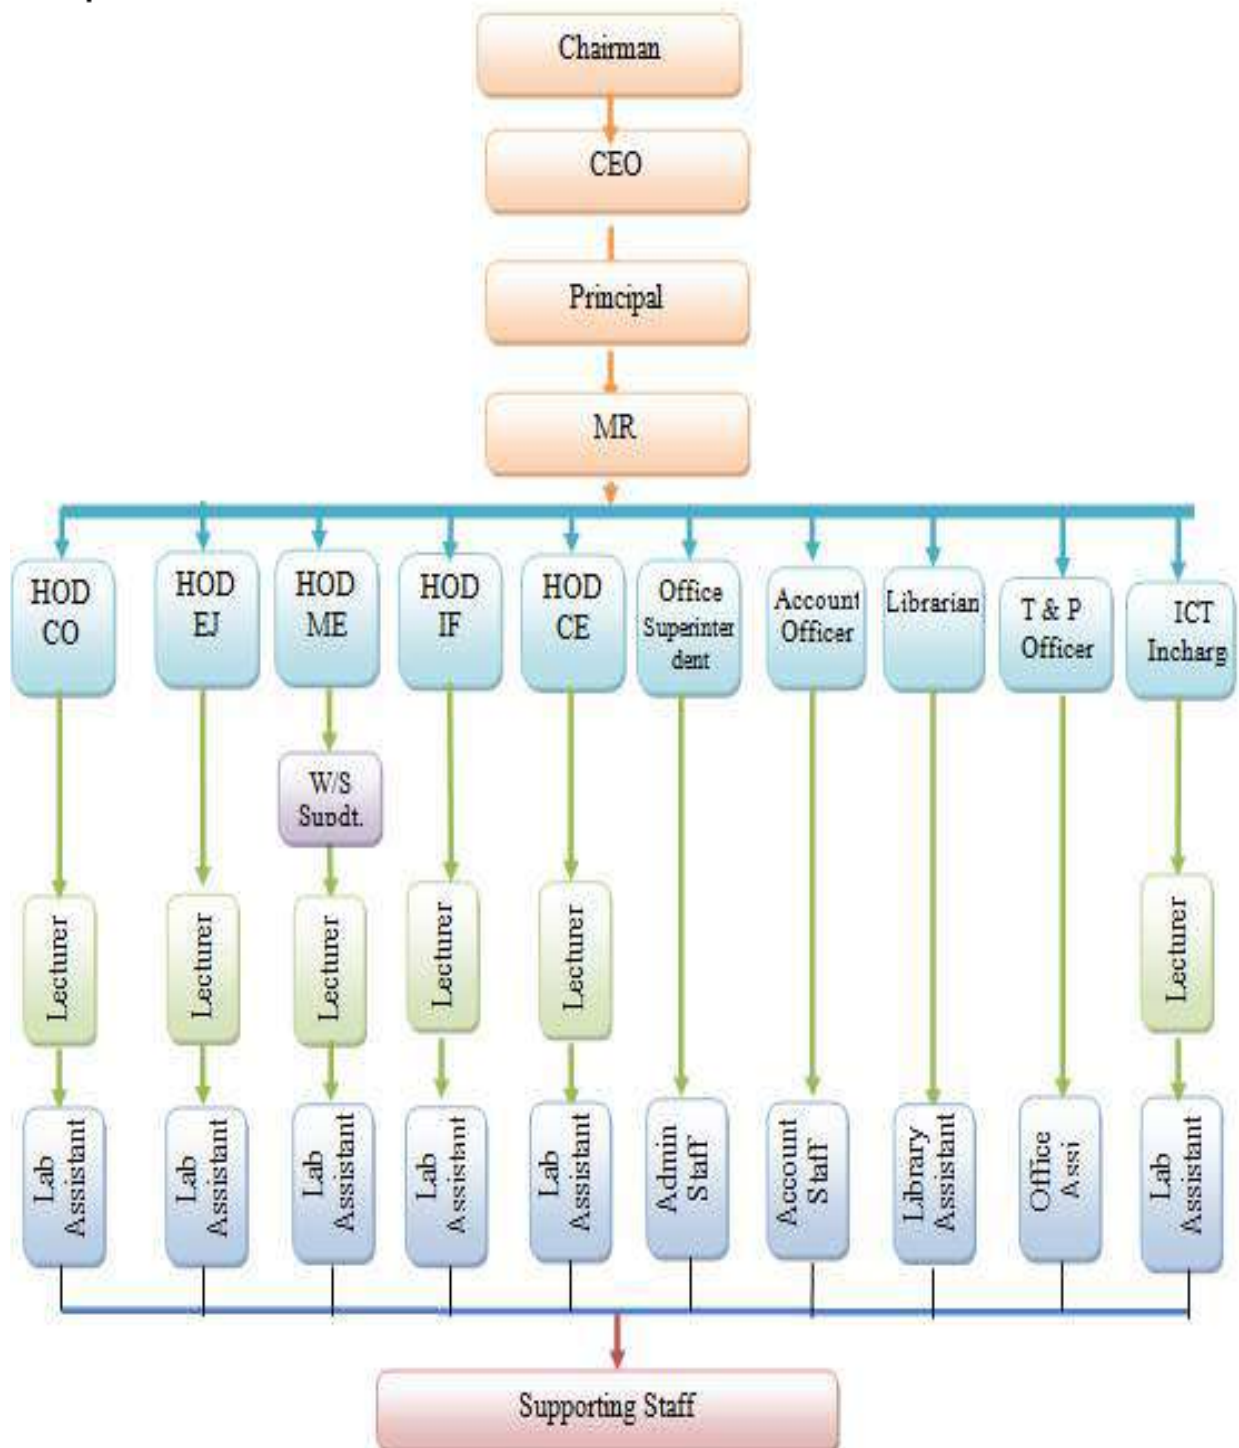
Chairman

CEO

Principal

MR

HOD CO

HOD EJ

HOD ME

HOD IF

HOD CE

Office Superintendent

Account Officer

Librarian

T & P Officer

ICT Incharg

W/S Supdt.

Lecturer

Lecturer

Lecturer

Lecturer

Lecturer

Lecturer

Lab Assistant

Lab Assistant

Lab Assistant

Lab Assistant

Lab Assistant

Admin Staff

Account Staff

Library Assistant

Office Assi

Lab Assistant

Supporting Staff